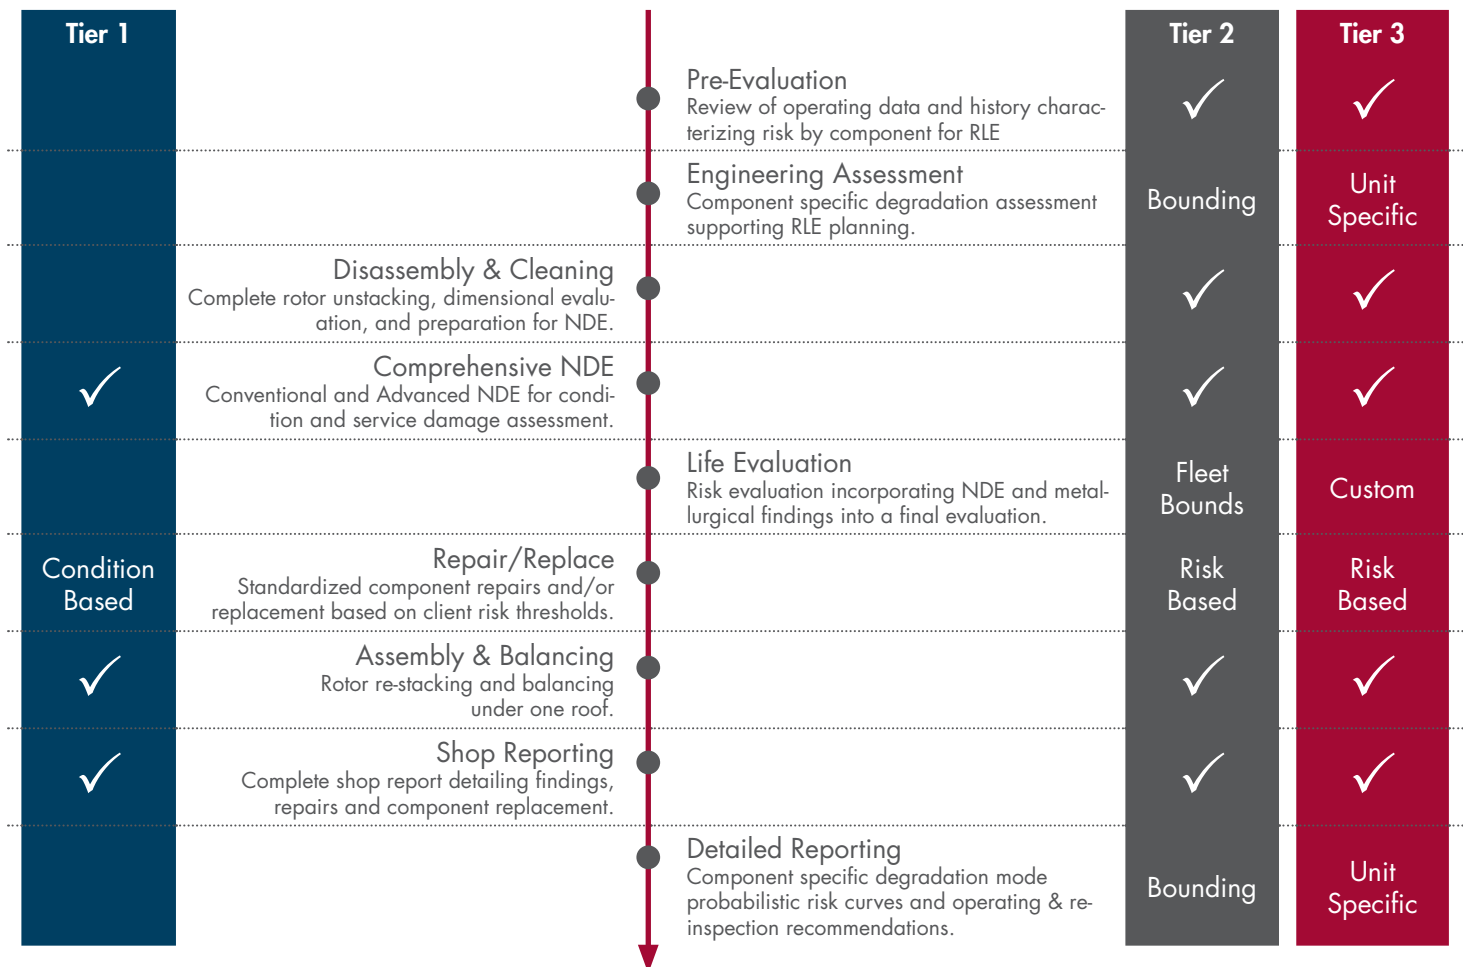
| Tier 1 | Step | Tier 2 | Tier 3 |
|---|---|---|---|
| | Pre-Evaluation<br>Review of operating data and history characterizing risk by component for RLE | ✓ | ✓ |
| | Engineering Assessment<br>Component specific degradation assessment supporting RLE planning. | Bounding | Unit Specific |
| | Disassembly & Cleaning<br>Complete rotor unstacking, dimensional evaluation, and preparation for NDE. | ✓ | ✓ |
| ✓ | Comprehensive NDE<br>Conventional and Advanced NDE for condition and service damage assessment. | ✓ | ✓ |
| | Life Evaluation<br>Risk evaluation incorporating NDE and metallurgical findings into a final evaluation. | Fleet Bounds | Custom |
| Condition Based | Repair/Replace<br>Standardized component repairs and/or replacement based on client risk thresholds. | Risk Based | Risk Based |
| ✓ | Assembly & Balancing<br>Rotor re-stacking and balancing under one roof. | ✓ | ✓ |
| ✓ | Shop Reporting<br>Complete shop report detailing findings, repairs and component replacement. | ✓ | ✓ |
| | Detailed Reporting<br>Component specific degradation mode probabilistic risk curves and operating & re-inspection recommendations. | Bounding | Unit Specific |